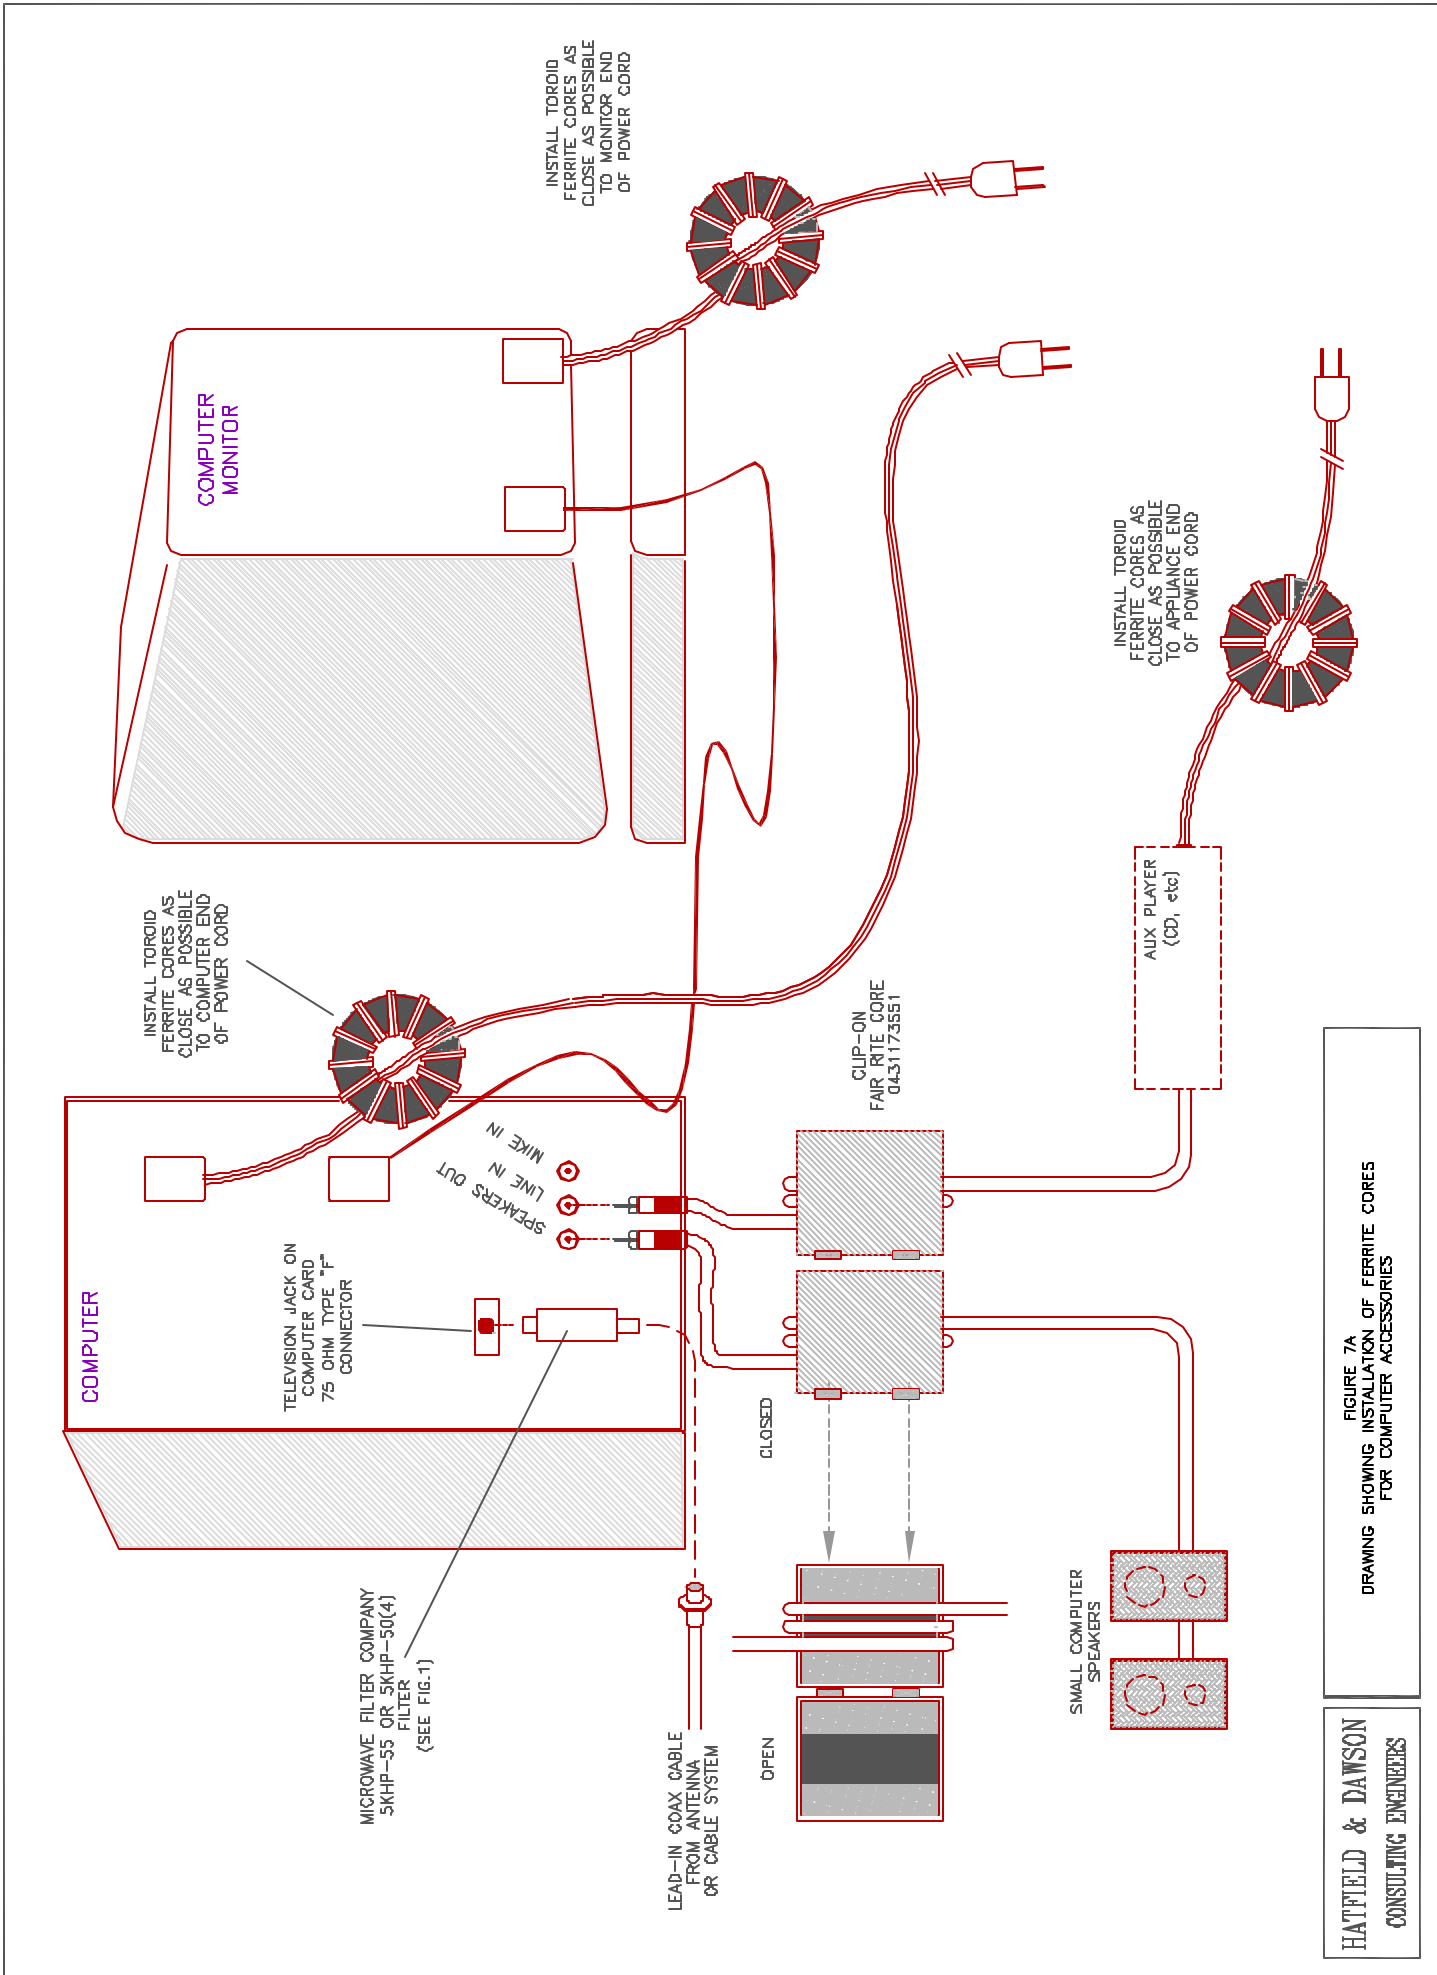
INSTALL TOROID FERRITE CORES AS CLOSE AS POSSIBLE TO MONITOR END OF POWER CORD

COMPUTER MONITOR

INSTALL TOROID FERRITE CORES AS CLOSE AS POSSIBLE TO APPLIANCE END OF POWER CORD

INSTALL TOROID FERRITE CORES AS CLOSE AS POSSIBLE TO COMPUTER END OF POWER CORD

AUX PLAYER (CD, etc)

CLIP-ON FAIR RITE CORE 0431173551

MIKE IN

LINE IN

SPEAKERS OUT

COMPUTER

TELEVISION JACK ON COMPUTER CARD 75 OHM TYPE "F" CONNECTOR

CLOSED

FIGURE 7A
DRAWING SHOWING INSTALLATION OF FERRITE CORES FOR COMPUTER ACCESSORIES

SMALL COMPUTER SPEAKERS

MICROWAVE FILTER COMPANY 5KHP-55 OR 5KHP-50(4) FILTER (SEE FIG.1)

LEAD-IN COAX CABLE FROM ANTENNA OR CABLE SYSTEM

OPEN

HATFIELD & DAWSON
CONSULTING ENGINEERS